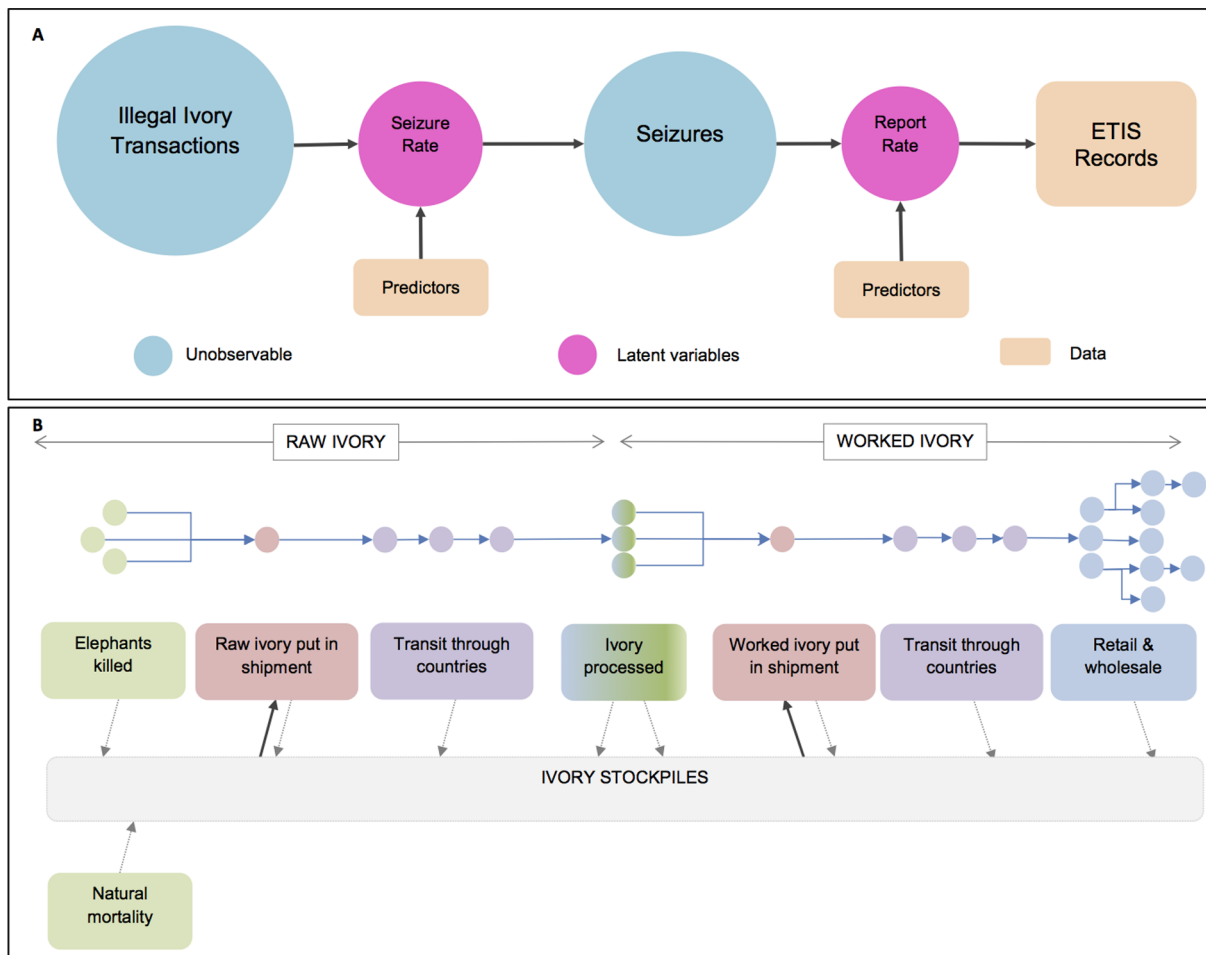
A

Illegal Ivory Transactions

Seizure Rate

Seizures

Report Rate

ETIS Records

Predictors

Predictors

Unobservable

Latent variables

Data

B

RAW IVORY

WORKED IVORY

Elephants killed

Raw ivory put in shipment

Transit through countries

Ivory processed

Worked ivory put in shipment

Transit through countries

Retail & wholesale

IVORY STOCKPILES

Natural mortality